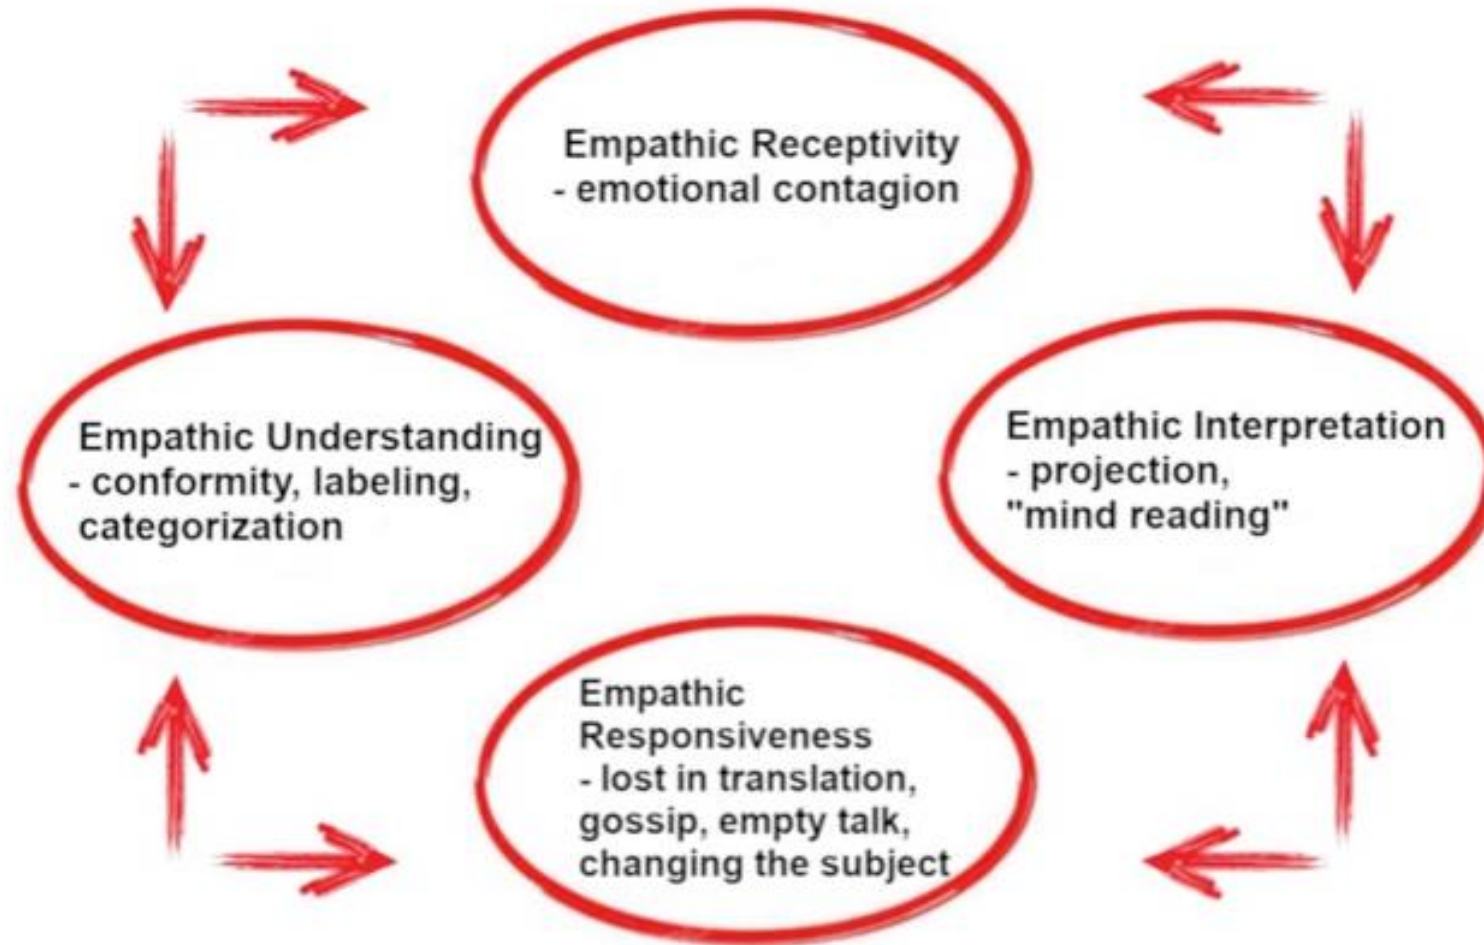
Empathic Receptivity
- emotional contagion

Empathic Understanding
- conformity, labeling, categorization

Empathic Interpretation
- projection, "mind reading"

Empathic Responsiveness
- lost in translation, gossip, empty talk, changing the subject